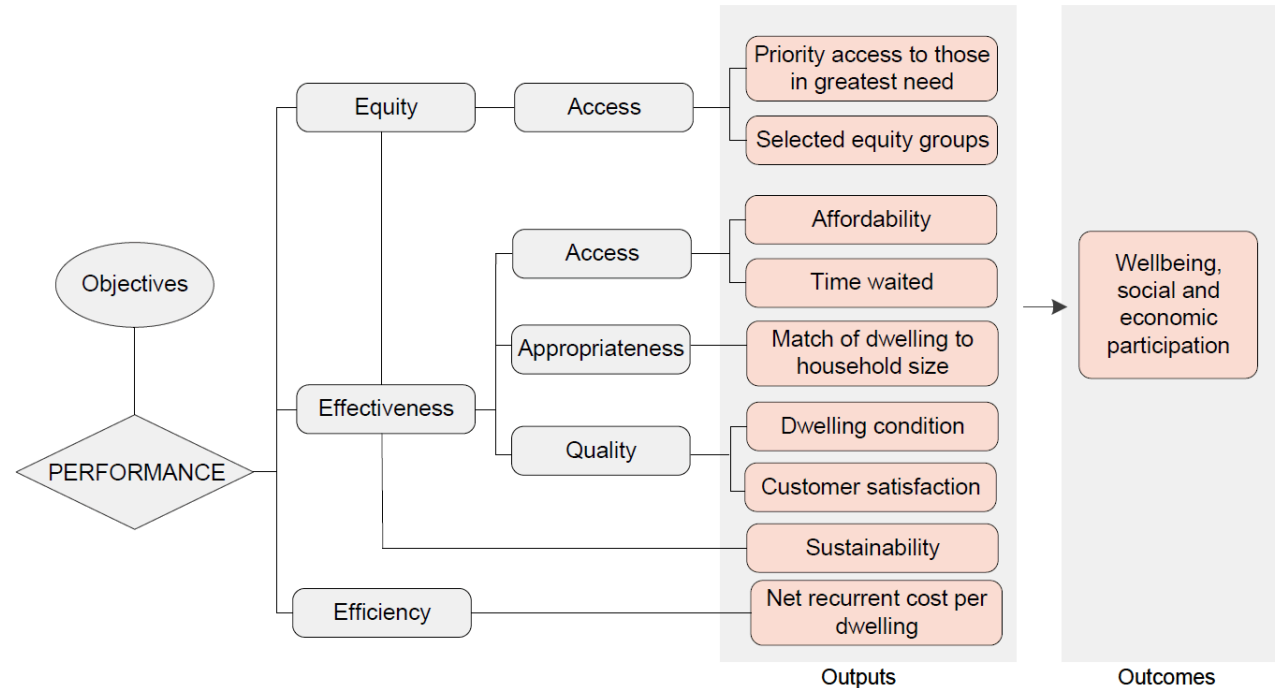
Objectives

PERFORMANCE

Equity

Access

Priority access to those in greatest need

Selected equity groups

Effectiveness

Access

Affordability

Time waited

Appropriateness

Match of dwelling to household size

Quality

Dwelling condition

Customer satisfaction

Sustainability

Efficiency

Net recurrent cost per dwelling

Wellbeing, social and economic participation

Outputs

Outcomes